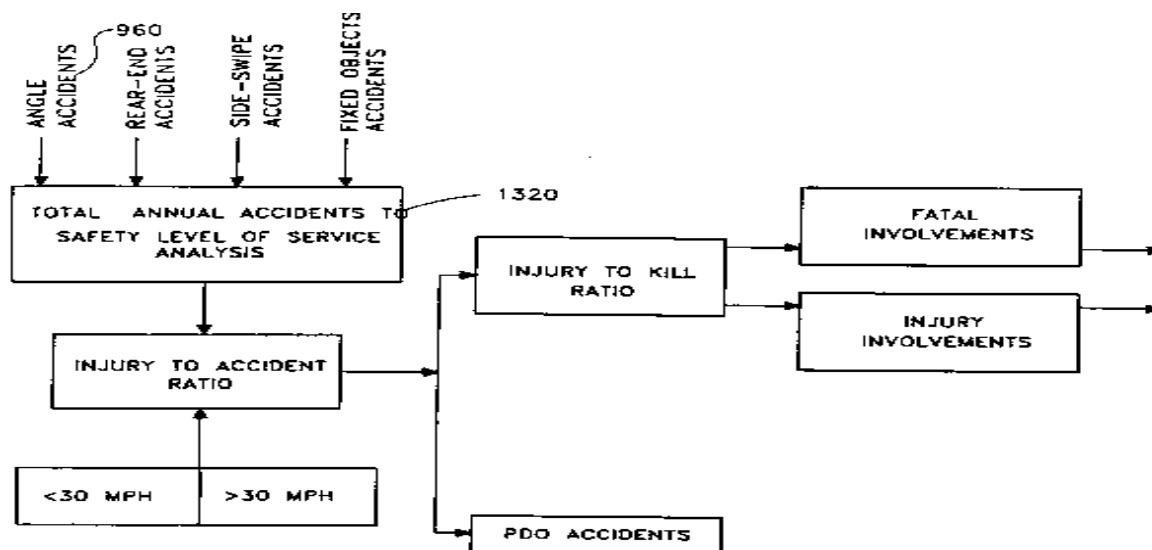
960
ANGLE ACCIDENTS
REAR-END ACCIDENTS
SIDE-SWIPE ACCIDENTS
FIXED OBJECTS ACCIDENTS

TOTAL ANNUAL ACCIDENTS TO SAFETY LEVEL OF SERVICE ANALYSIS

1320

INJURY TO KILL RATIO

FATAL INVOLVEMENTS

INJURY INVOLVEMENTS

INJURY TO ACCIDENT RATIO

<30 MPH

>30 MPH

PDO ACCIDENTS